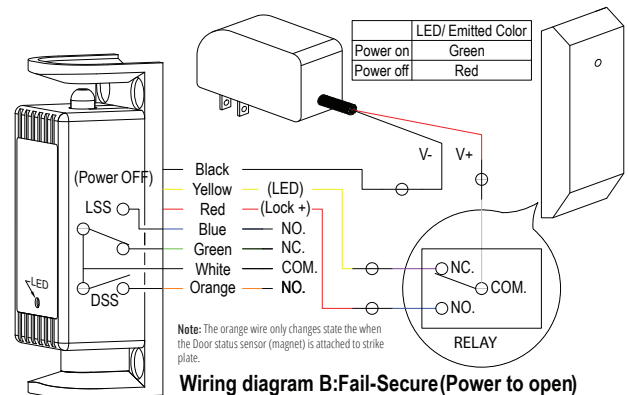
| | LED/ Emitted Color |
|---|---|
| Power on | Green |
| Power off | Red |

V-
V+

(Power OFF)
Black
Yellow
(LED)
LSS
Red
(Lock +)
Blue
NO.
Green
NC.
White
COM.
LED
DSS
Orange
NO.

NC.
COM.
NO.
RELAY

Note: The orange wire only changes state the when the Door status sensor (magnet) is attached to strike plate.

Wiring diagram B:Fail-Secure(Power to open)